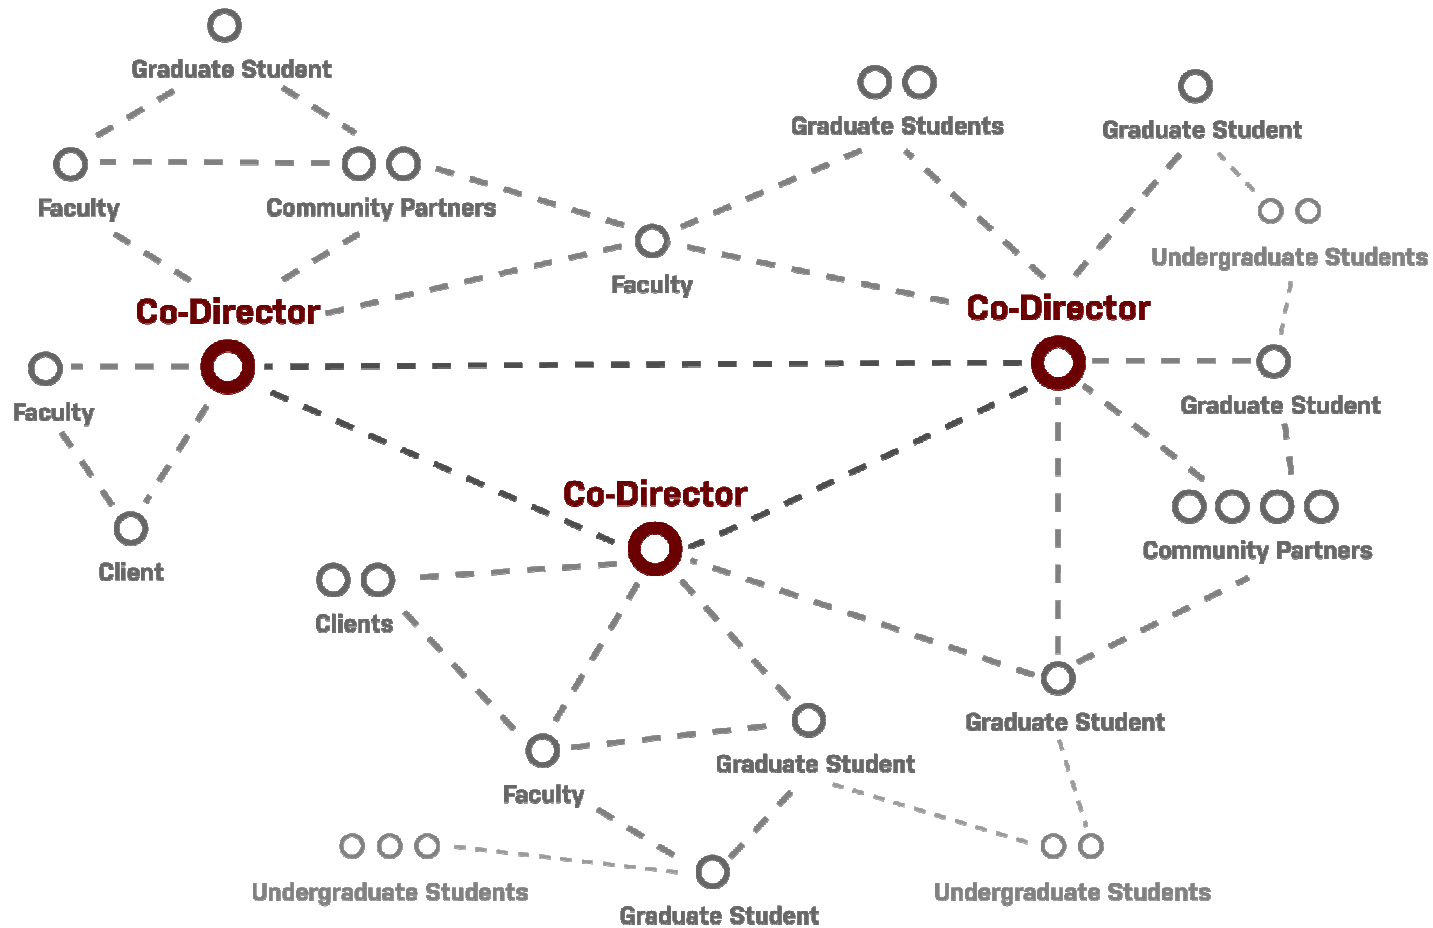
Graduate Student

Faculty

Community Partners

Graduate Students

Graduate Student

Undergraduate Students

Faculty

Co-Director

Co-Director

Faculty

Graduate Student

Client

Co-Director

Community Partners

Clients

Graduate Student

Faculty

Graduate Student

Undergraduate Students

Graduate Student

Undergraduate Students